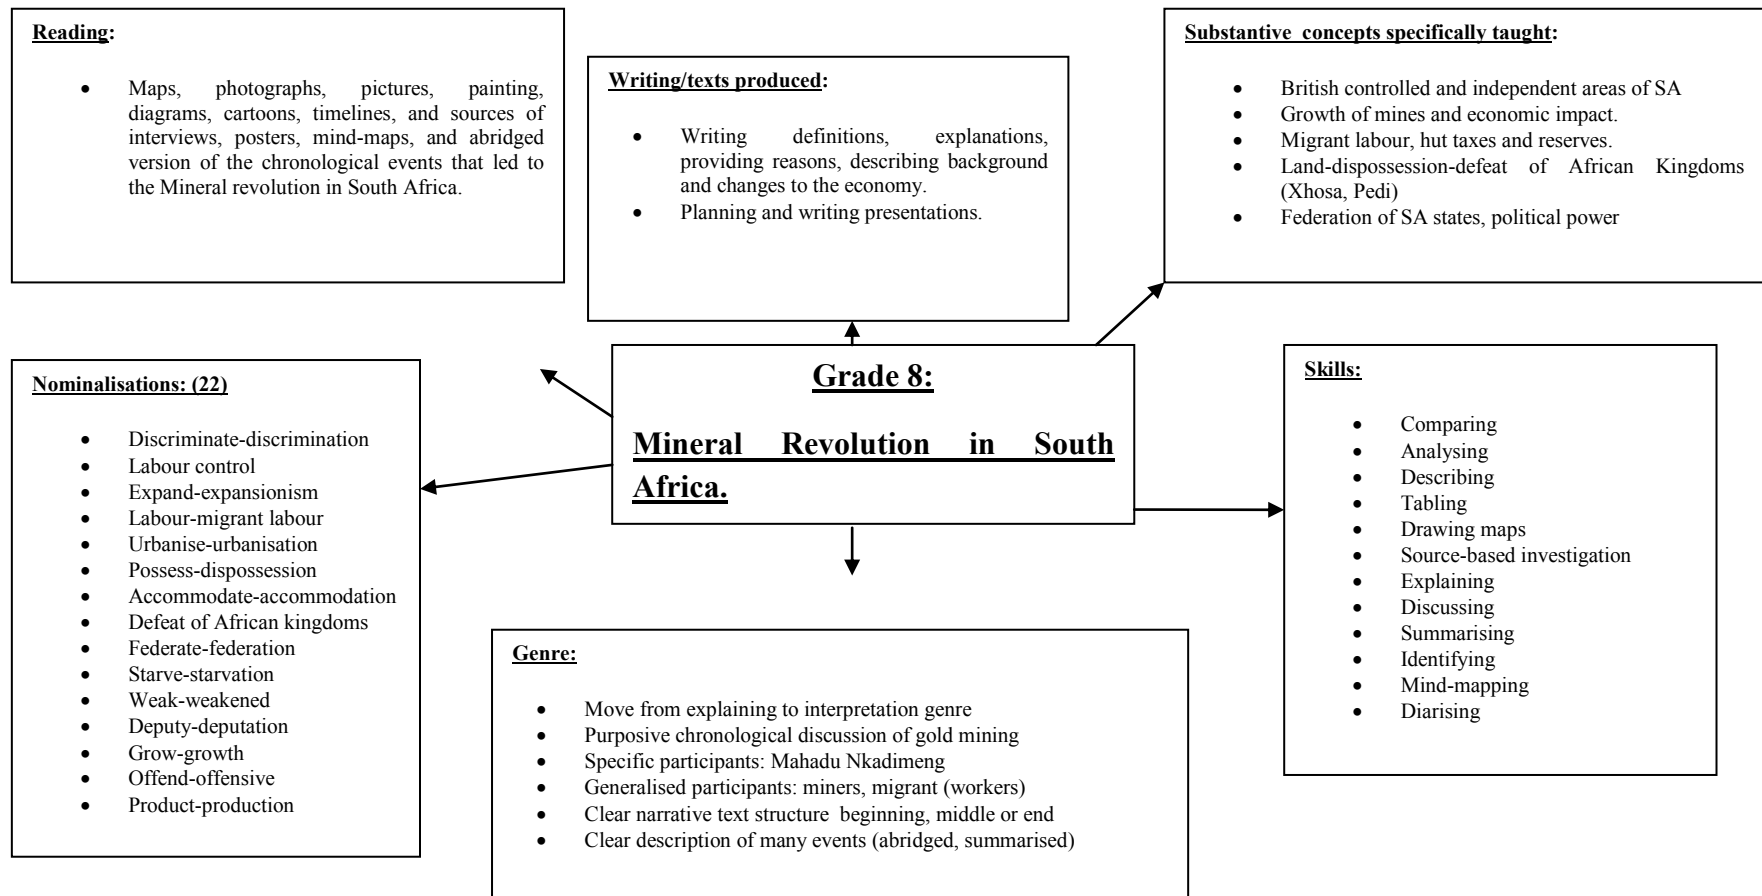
**Reading:**

- Maps, photographs, pictures, painting, diagrams, cartoons, timelines, and sources of interviews, posters, mind-maps, and abridged version of the chronological events that led to the Mineral revolution in South Africa.

**Writing/texts produced:**

- Writing definitions, explanations, providing reasons, describing background and changes to the economy.
- Planning and writing presentations.

**Substantive concepts specifically taught:**

- British controlled and independent areas of SA
- Growth of mines and economic impact.
- Migrant labour, hut taxes and reserves.
- Land-dispossession-defeat of African Kingdoms (Xhosa, Pedi)
- Federation of SA states, political power

**Grade 8:**

**Mineral Revolution in South Africa.**

**Nominalisations: (22)**

- Discriminate-discrimination
- Labour control
- Expand-expansionism
- Labour-migrant labour
- Urbanise-urbanisation
- Possess-dispossession
- Accommodate-accommodation
- Defeat of African kingdoms
- Federate-federation
- Starve-starvation
- Weak-weakened
- Deputy-deputation
- Grow-growth
- Offend-offensive
- Product-production

**Skills:**

- Comparing
- Analysing
- Describing
- Tabling
- Drawing maps
- Source-based investigation
- Explaining
- Discussing
- Summarising
- Identifying
- Mind-mapping
- Diarising

**Genre:**

- Move from explaining to interpretation genre
- Purposive chronological discussion of gold mining
- Specific participants: Mahadu Nkadimeng
- Generalised participants: miners, migrant (workers)
- Clear narrative text structure beginning, middle or end
- Clear description of many events (abridged, summarised)